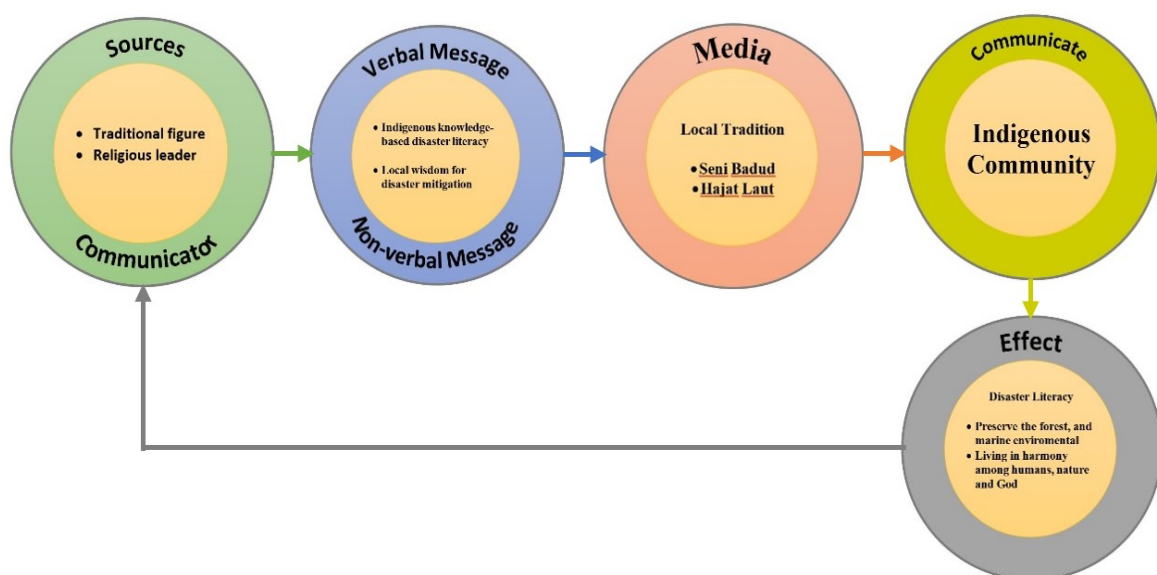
Sources

- Traditional figure
- Religious leader

Communicator

Verbal Message

- Indigenous knowledge-based disaster literacy
- Local wisdom for disaster mitigation

Non-verbal Message

Media

Local Tradition

- Seni Badud
- Hajat Laut

Communicate

Indigenous Community

Effect

Disaster Literacy

- Preserve the forest, and marine enviromental
- Living in harmony among humans, nature and God